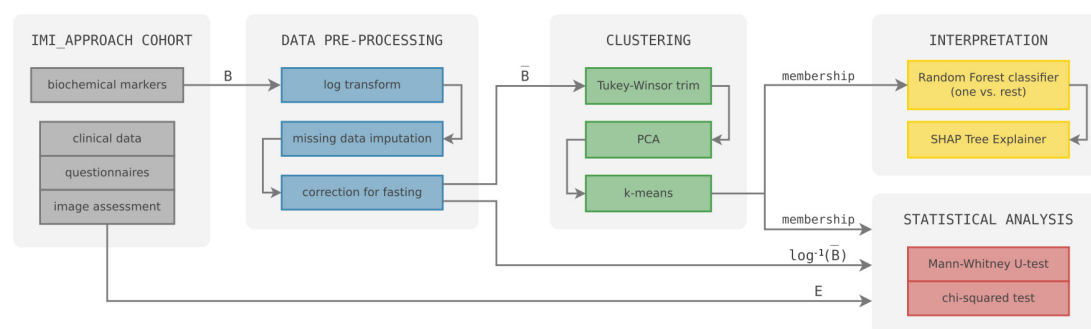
IMI_APPROACH COHORT
biochemical markers
clinical data
questionnaires
image assessment

B

DATA PRE-PROCESSING
log transform
missing data imputation
correction for fasting

$\overline{B}$

CLUSTERING
Tukey-Winsor trim
PCA
k-means

membership

INTERPRETATION
Random Forest classifier (one vs. rest)
SHAP Tree Explainer

membership

$\log^{-1}(\overline{B})$

E

STATISTICAL ANALYSIS
Mann-Whitney U-test
chi-squared test